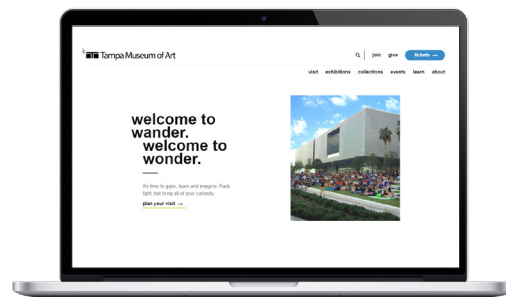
Tampa Museum of Art

join give tickets →

visit exhibitions collections events learn about

welcome to wander. welcome to wonder.

It's time to gaze, learn and imagine. Pack light, but bring all of your curiosity.

plan your visit →